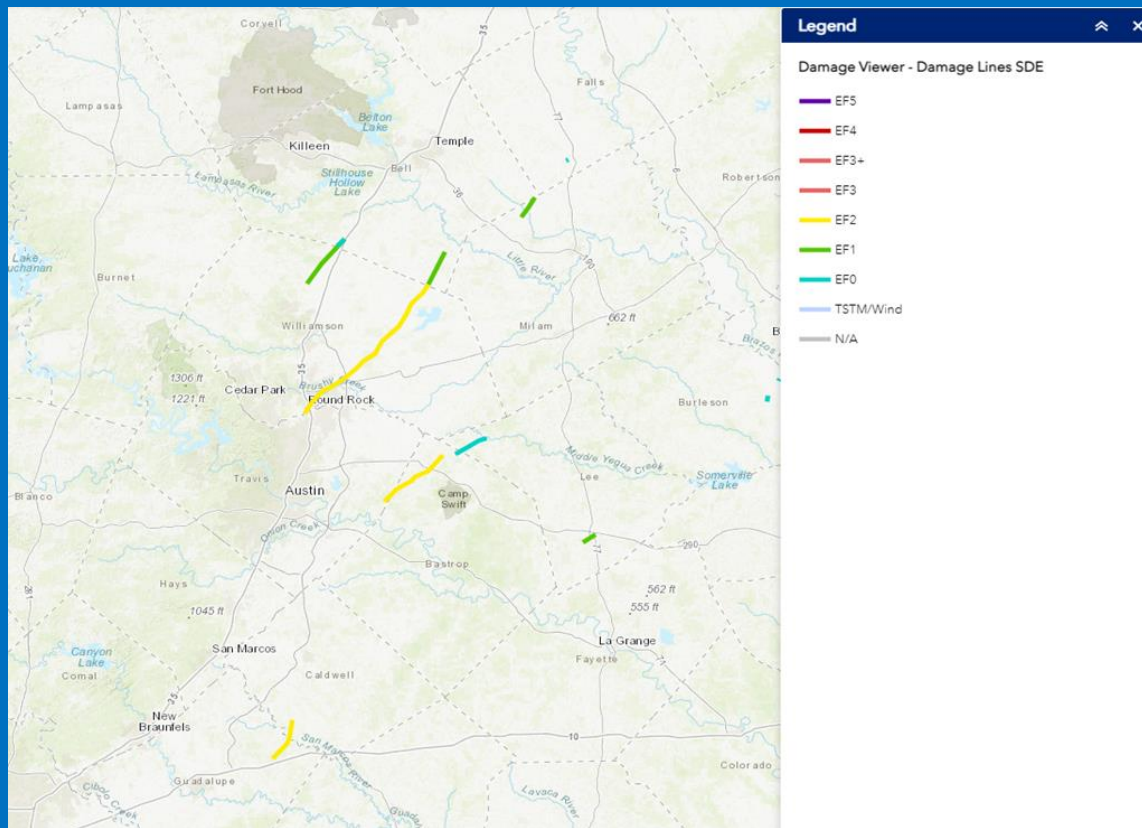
Coryell
Fort Hood
Lampasas
Belton Lake
Temple
Killeen
Falls
Stillhouse Hollow Lake
Bell
Lampasas River
Robertson
Lake Buchanan
Burnet
Little River
Williamson
Milam
662 ft
Brazos
B
1306 ft
1221 ft
Cedar Park
Brushy Creek
Round Rock
Burleson
Travis
Austin
Middle Yegua Creek
Lee
Somerville Lake
Blanco
Camp Swift
Onion Creek
Bastrop
Hays
1045 ft
562 ft
555 ft
La Grange
Canyon Lake
San Marcos
Fayette
Comal
Caldwell
New Braunfels
San Marcos River
Guadalupe
Lavaca River
Colorado
Cibolo Creek
Guadalupe
35
35
36
77
190
77
290
71
35
10
281
6

Legend
Damage Viewer - Damage Lines SDE
EF5
EF4
EF3+
EF3
EF2
EF1
EF0
TSTM/Wind
N/A